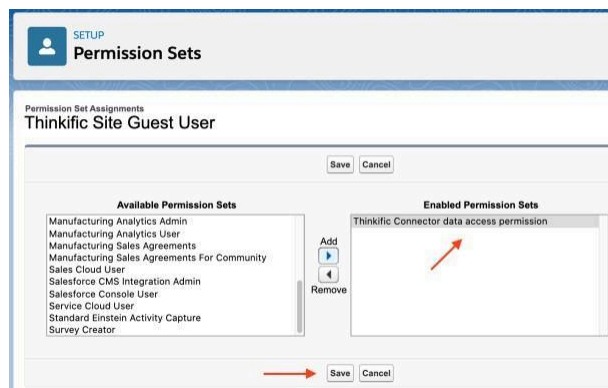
SETUP
Permission Sets

Permission Set Assignments
Thinkific Site Guest User

Save Cancel

Available Permission Sets
Manufacturing Analytics Admin
Manufacturing Analytics User
Manufacturing Sales Agreements
Manufacturing Sales Agreements For Community
Sales Cloud User
Salesforce CMS Integration Admin
Salesforce Console User
Service Cloud User
Standard Einstein Activity Capture
Survey Creator

Add
Remove

Enabled Permission Sets
Thinkific Connector data access permission

Save Cancel